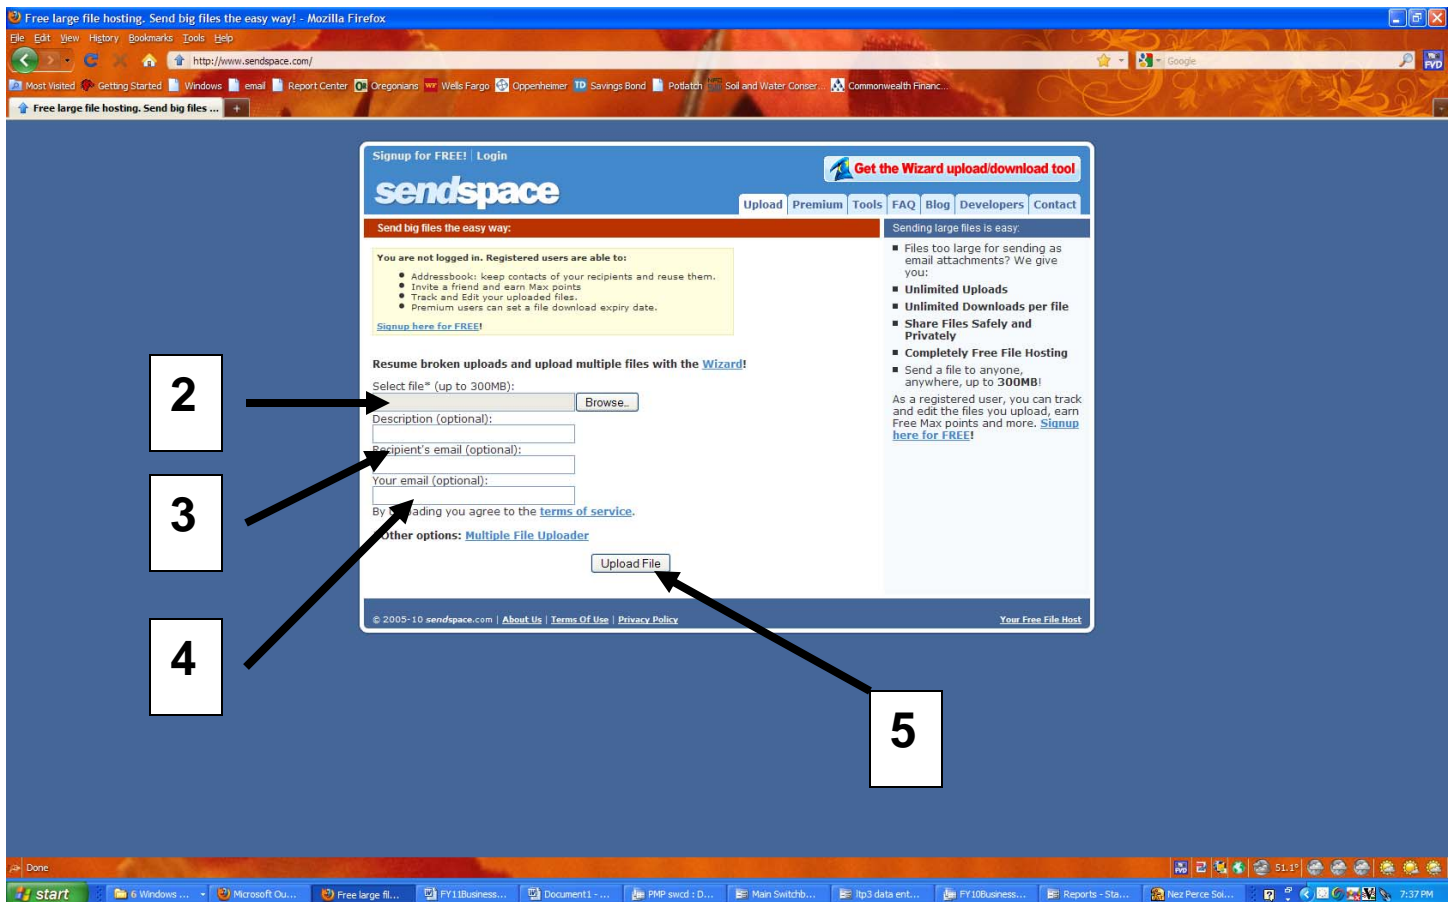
Free large file hosting. Send big files the easy way! - Mozilla Firefox

File Edit View History Bookmarks Tools Help

http://www.sendspace.com/

Most Visited Getting Started Windows email Report Center Oregonians Wells Fargo Oppenheimer Savings Bond Potlatch Soil and Water Conser... Commonwealth Financ...

Free large file hosting. Send big files ...

Signup for FREE! | Login

sendspace

Get the Wizard upload/download tool

Upload Premium Tools FAQ Blog Developers Contact

Send big files the easy way:

You are not logged in. Registered users are able to:

- Addressbook: keep contacts of your recipients and reuse them.
- Invite a friend and earn Max points
- Track and Edit your uploaded files.
- Premium users can set a file download expiry date.

Signup here for FREE!

Resume broken uploads and upload multiple files with the Wizard!

Select file* (up to 300MB):

Browse..

Description (optional):

Recipient's email (optional):

Your email (optional):

By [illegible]ading you agree to the terms of service.

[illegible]ther options: Multiple File Uploader

Upload File

Sending large files is easy:

- Files too large for sending as email attachments? We give you:
- Unlimited Uploads
- Unlimited Downloads per file
- Share Files Safely and Privately
- Completely Free File Hosting
- Send a file to anyone, anywhere, up to 300MB!

As a registered user, you can track and edit the files you upload, earn Free Max points and more. Signup here for FREE!

© 2005-10 sendspace.com | About Us | Terms Of Use | Privacy Policy

Your Free File Host

2

3

4

5

Done

start 6 Windows ... Microsoft Ou... Free large fil... FY11Business... Document1 - ... PMP swcd : D... Main Switchb... ltp3 data ent... FY10Business... Reports - Sta... Nez Perce Soi... 51.1° 7:37 PM